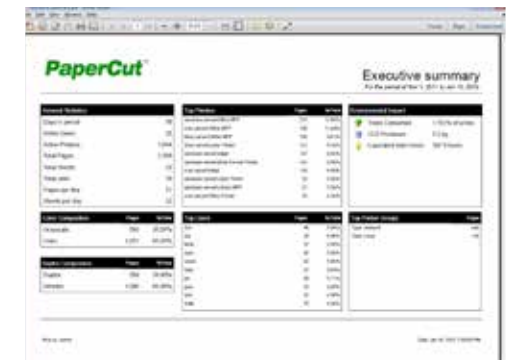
PaperCut

Executive summary

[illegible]

| General Statistics | |
|---|---|
| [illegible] | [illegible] |

| Colour Comparison | Pages | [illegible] |
|---|---|---|
| Grayscale | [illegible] | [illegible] |
| Color | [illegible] | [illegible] |

| Duplex Comparison | Pages | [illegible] |
|---|---|---|
| Duplex | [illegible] | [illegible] |
| Simplex | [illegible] | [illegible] |

| Top Printers | Pages | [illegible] |
|---|---|---|
| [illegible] | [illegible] | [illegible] |

| Top Users | Pages | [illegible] |
|---|---|---|
| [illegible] | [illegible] | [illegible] |

| Environmental Impact | |
|---|---|
| Trees Consumed | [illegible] |
| CO2 Produced | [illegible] |
| Equivalent bulb hours | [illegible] |

| Top Printer Groups | Pages |
|---|---|
| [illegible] | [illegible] |

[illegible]